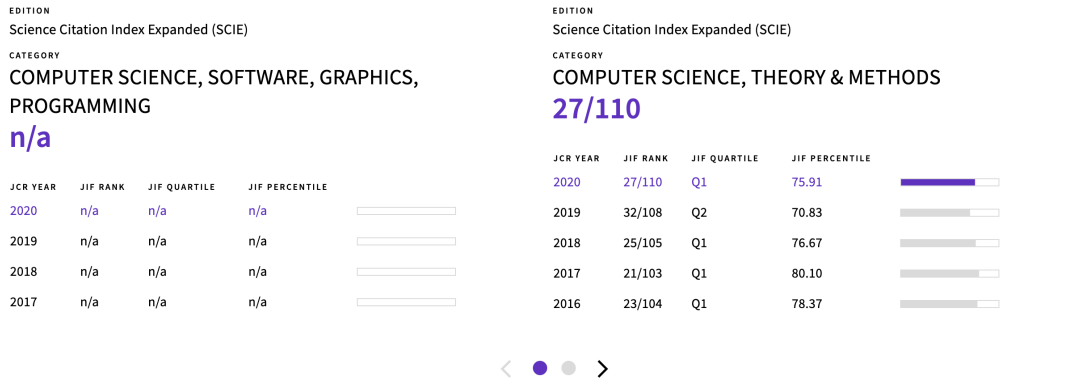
EDITION
Science Citation Index Expanded (SCIE)

CATEGORY
COMPUTER SCIENCE, SOFTWARE, GRAPHICS, PROGRAMMING

n/a

| JCR YEAR | JIF RANK | JIF QUARTILE | JIF PERCENTILE |
|---|---|---|---|
| 2020 | n/a | n/a | n/a |
| 2019 | n/a | n/a | n/a |
| 2018 | n/a | n/a | n/a |
| 2017 | n/a | n/a | n/a |

EDITION
Science Citation Index Expanded (SCIE)

CATEGORY
COMPUTER SCIENCE, THEORY & METHODS

27/110

| JCR YEAR | JIF RANK | JIF QUARTILE | JIF PERCENTILE |
|---|---|---|---|
| 2020 | 27/110 | Q1 | 75.91 |
| 2019 | 32/108 | Q2 | 70.83 |
| 2018 | 25/105 | Q1 | 76.67 |
| 2017 | 21/103 | Q1 | 80.10 |
| 2016 | 23/104 | Q1 | 78.37 |